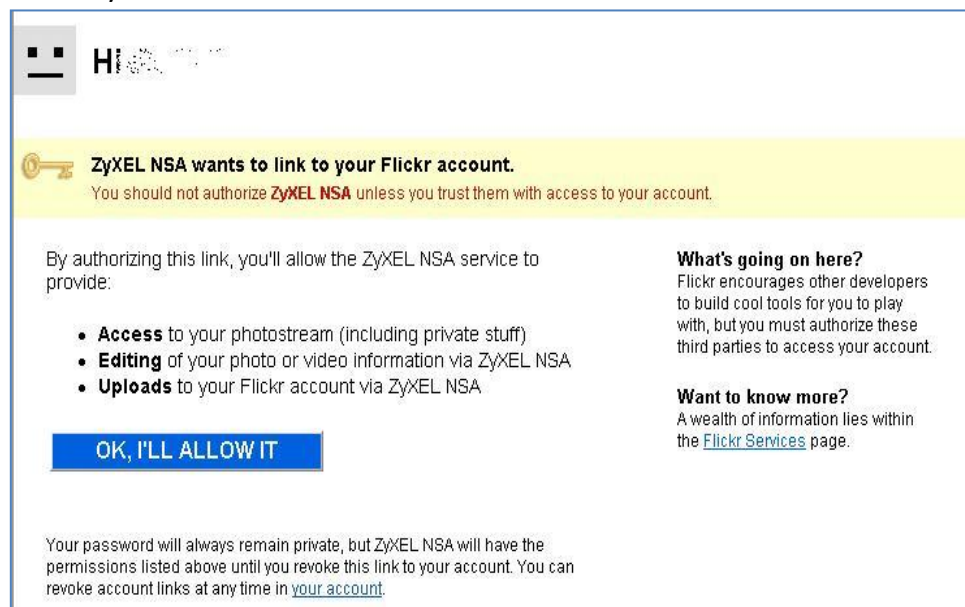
HI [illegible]

ZyXEL NSA wants to link to your Flickr account.
You should not authorize ZyXEL NSA unless you trust them with access to your account.

By authorizing this link, you'll allow the ZyXEL NSA service to provide:

- **Access** to your photostream (including private stuff)
- **Editing** of your photo or video information via ZyXEL NSA
- **Uploads** to your Flickr account via ZyXEL NSA

OK, I'LL ALLOW IT

Your password will always remain private, but ZyXEL NSA will have the permissions listed above until you revoke this link to your account. You can revoke account links at any time in your account.

What's going on here?
Flickr encourages other developers to build cool tools for you to play with, but you must authorize these third parties to access your account.

Want to know more?
A wealth of information lies within the Flickr Services page.